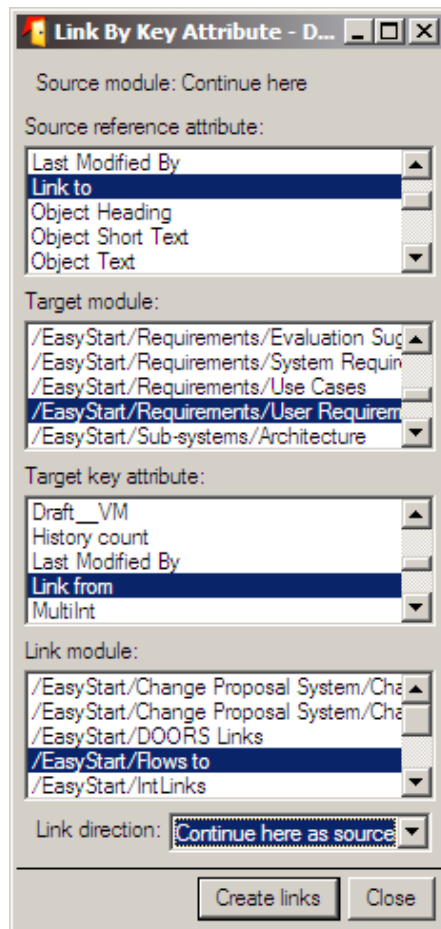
Link By Key Attribute - D...

Source module: Continue here

Source reference attribute:

Last Modified By
Link to
Object Heading
Object Short Text
Object Text

Target module:

/EasyStart/Requirements/Evaluation Sug
/EasyStart/Requirements/System Requir
/EasyStart/Requirements/Use Cases
/EasyStart/Requirements/User Requirem
/EasyStart/Sub-systems/Architecture

Target key attribute:

Draft__VM
History count
Last Modified By
Link from
MultiInt

Link module:

/EasyStart/Change Proposal System/Cha
/EasyStart/Change Proposal System/Cha
/EasyStart/DOORS Links
/EasyStart/Flows to
/EasyStart/IntLinks

Link direction: Continue here as source

Create links Close